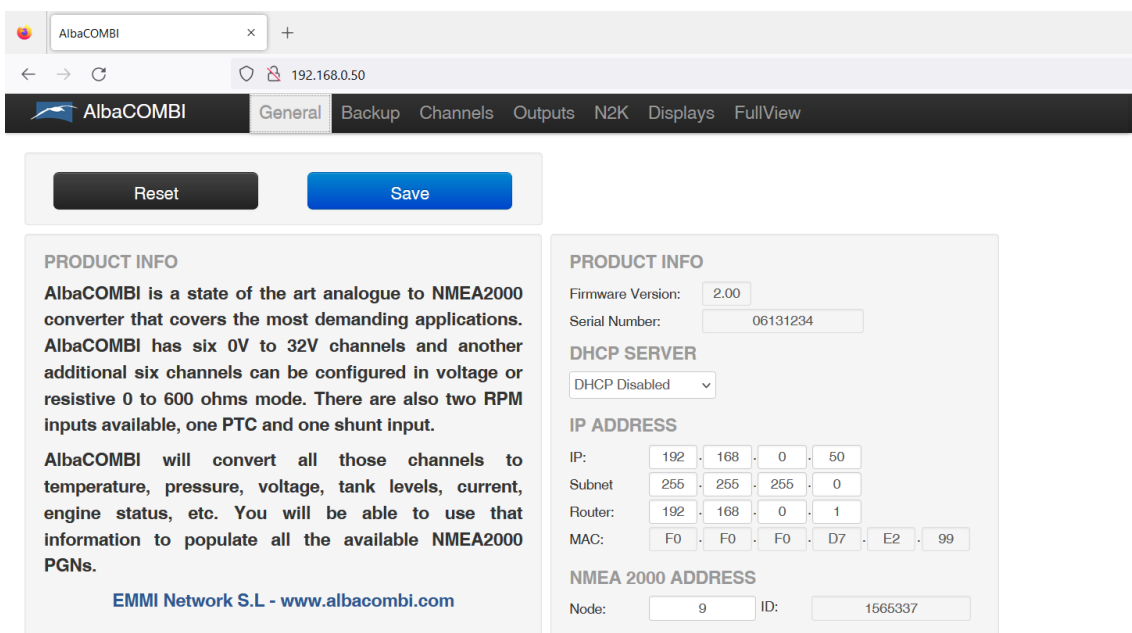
AlbaCOMBI ×
+
192.168.0.50

AlbaCOMBI General Backup Channels Outputs N2K Displays FullView

Reset Save

PRODUCT INFO

AlbaCOMBI is a state of the art analogue to NMEA2000 converter that covers the most demanding applications. AlbaCOMBI has six 0V to 32V channels and another additional six channels can be configured in voltage or resistive 0 to 600 ohms mode. There are also two RPM inputs available, one PTC and one shunt input.

AlbaCOMBI will convert all those channels to temperature, pressure, voltage, tank levels, current, engine status, etc. You will be able to use that information to populate all the available NMEA2000 PGNs.

EMMI Network S.L - www.albacombi.com

PRODUCT INFO
Firmware Version: 2.00
Serial Number: 06131234

DHCP SERVER
DHCP Disabled

IP ADDRESS
IP: 192 . 168 . 0 . 50
Subnet 255 . 255 . 255 . 0
Router: 192 . 168 . 0 . 1
MAC: F0 . F0 . F0 . D7 . E2 . 99

NMEA 2000 ADDRESS
Node: 9 ID: 1565337